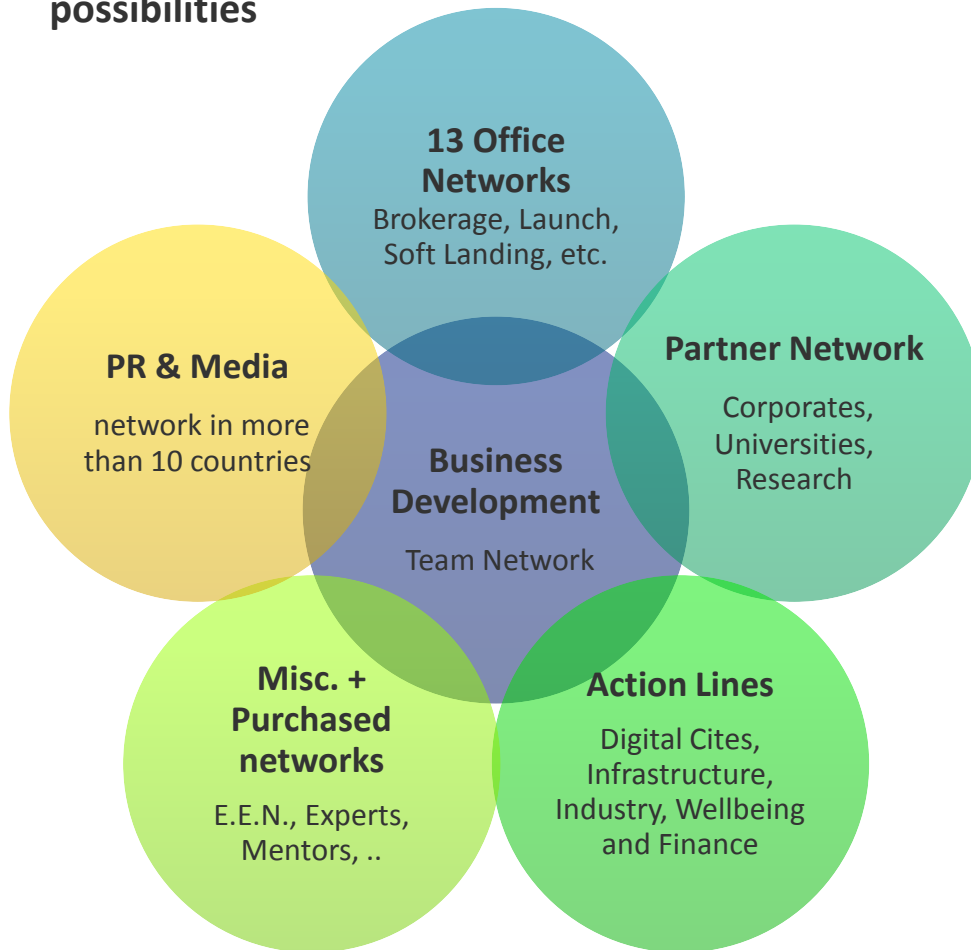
possibilities

13 Office Networks
Brokerage, Launch, Soft Landing, etc.

PR & Media
network in more than 10 countries

Partner Network
Corporates, Universities, Research

Business Development
Team Network

Misc. + Purchased networks
E.E.N., Experts, Mentors, ..

Action Lines
Digital Cites, Infrastructure, Industry, Wellbeing and Finance